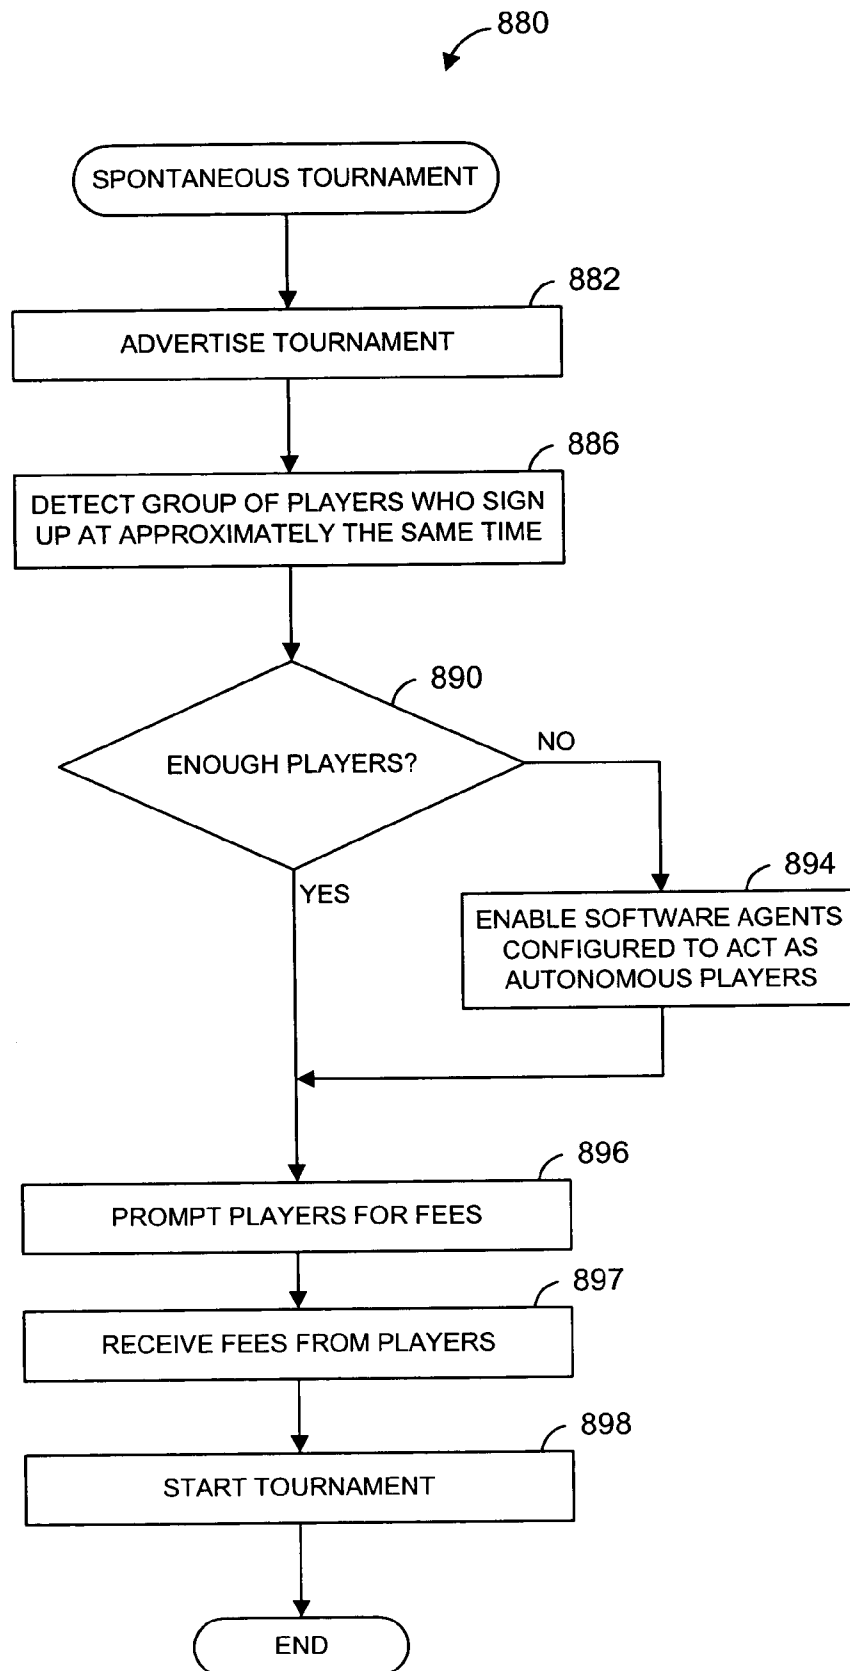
880

SPONTANEOUS TOURNAMENT

882

ADVERTISE TOURNAMENT

886

DETECT GROUP OF PLAYERS WHO SIGN UP AT APPROXIMATELY THE SAME TIME

890

ENOUGH PLAYERS?

NO

YES

894

ENABLE SOFTWARE AGENTS CONFIGURED TO ACT AS AUTONOMOUS PLAYERS

896

PROMPT PLAYERS FOR FEES

897

RECEIVE FEES FROM PLAYERS

898

START TOURNAMENT

END